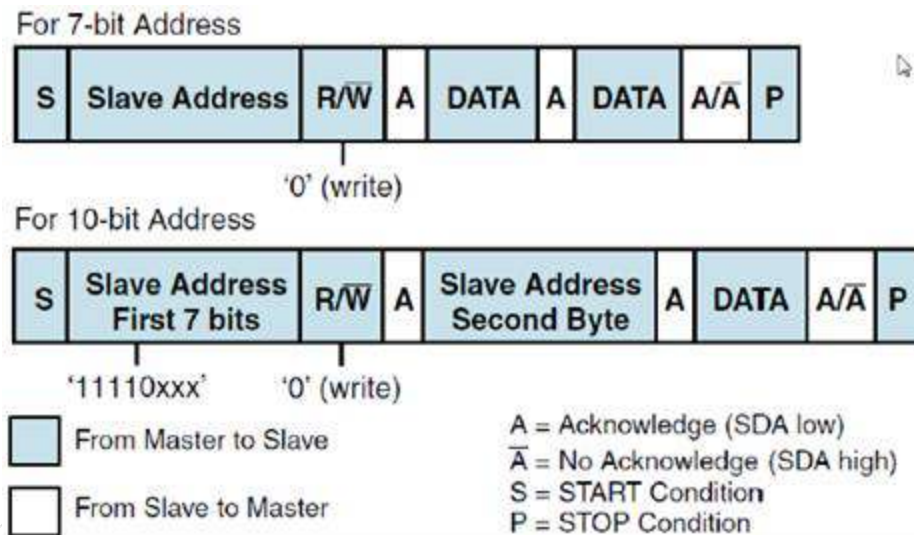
For 7-bit Address

| S | Slave Address | R/$\overline{W}$ | A | DATA | A | DATA | A/$\overline{A}$ | P |
|---|---|---|---|---|---|---|---|---|

'0' (write)

For 10-bit Address

| S | Slave Address First 7 bits | R/$\overline{W}$ | A | Slave Address Second Byte | A | DATA | A/$\overline{A}$ | P |
|---|---|---|---|---|---|---|---|---|

'11110xxx'

'0' (write)

From Master to Slave

From Slave to Master

A = Acknowledge (SDA low)
$\overline{A}$ = No Acknowledge (SDA high)
S = START Condition
P = STOP Condition